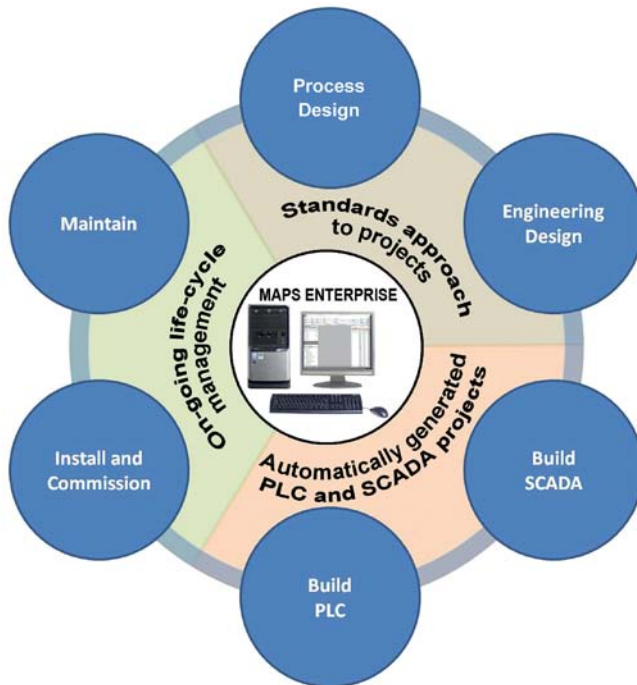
Process Design

Engineering Design

Build SCADA

Build PLC

Install and Commission

Maintain

Standards approach to projects

Automatically generated PLC and SCADA projects

On-going life-cycle management

MAPS ENTERPRISE